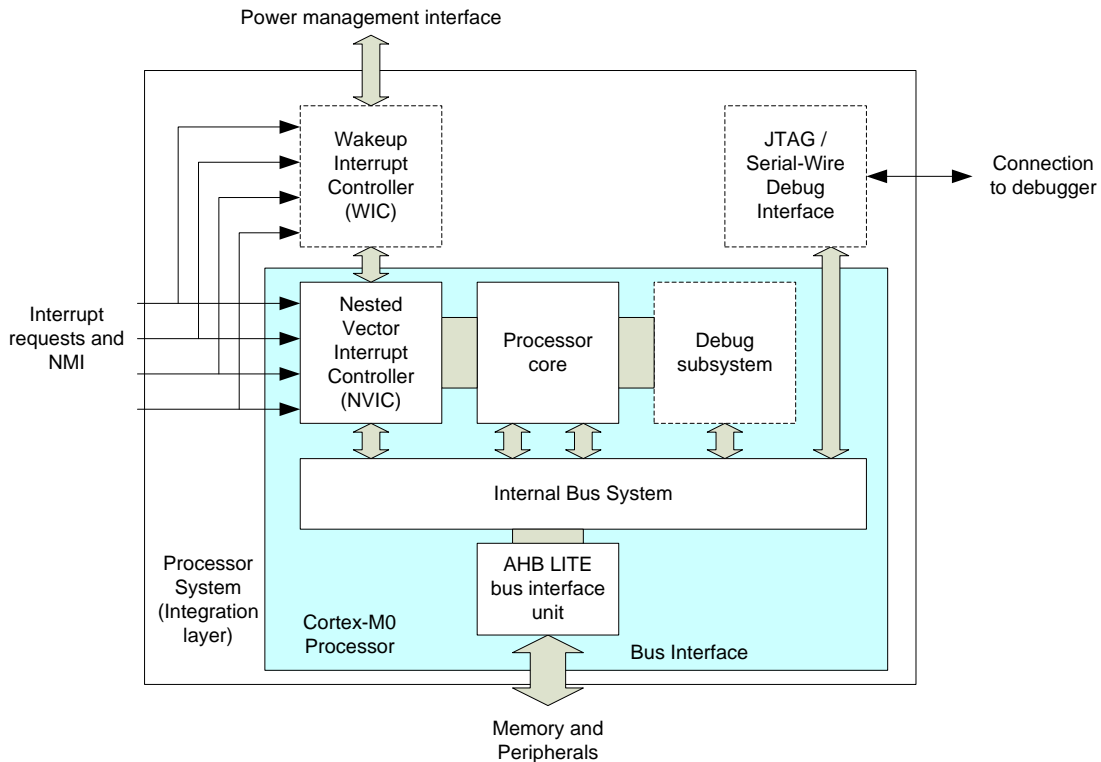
Power management interface

Wakeup Interrupt Controller (WIC)

JTAG / Serial-Wire Debug Interface

Connection to debugger

Interrupt requests and NMI

Nested Vector Interrupt Controller (NVIC)

Processor core

Debug subsystem

Internal Bus System

AHB LITE bus interface unit

Processor System (Integration layer)

Cortex-M0 Processor

Bus Interface

Memory and Peripherals